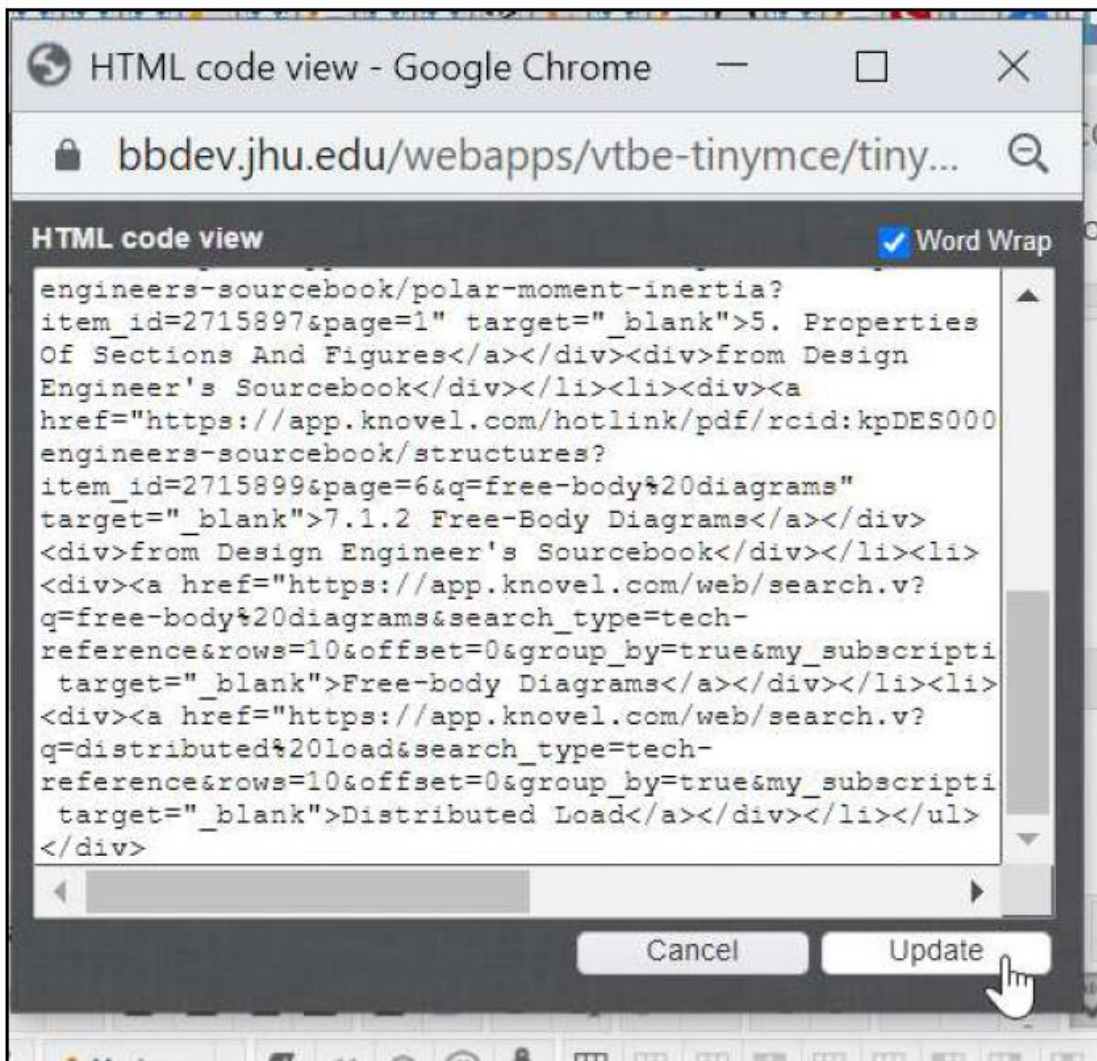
HTML code view - Google Chrome

bbdev.jhu.edu/webapps/vtbe-tinymce/tiny...

HTML code view

Word Wrap

engineers-sourcebook/polar-moment-inertia?item_id=2715897&page=1" target="_blank">5. Properties Of Sections And Figures</a></div><div>from Design Engineer's Sourcebook</div></li><li><div><a href="https://app.knovel.com/hotlink/pdf/rcid:kpDES000 engineers-sourcebook/structures?item_id=2715899&page=6&q=free-body%20diagrams" target="_blank">7.1.2 Free-Body Diagrams</a></div><div>from Design Engineer's Sourcebook</div></li><li><div><a href="https://app.knovel.com/web/search.v?q=free-body%20diagrams&search_type=tech-reference&rows=10&offset=0&group_by=true&my_subscripti target="_blank">Free-body Diagrams</a></div></li><li><div><a href="https://app.knovel.com/web/search.v?q=distributed%20load&search_type=tech-reference&rows=10&offset=0&group_by=true&my_subscripti target="_blank">Distributed Load</a></div></li></ul></div>

Cancel

Update